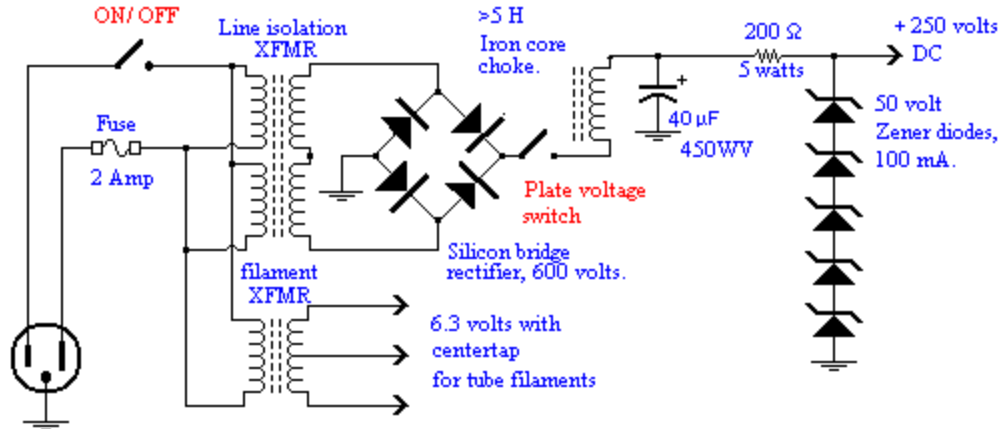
ON/ OFF

Line isolation XFMR

>5 H Iron core choke.

200 Ω 5 watts

+ 250 volts DC

Fuse 2 Amp

40 µF 450WV

50 volt Zener diodes, 100 mA.

Plate voltage switch

Silicon bridge rectifier, 600 volts.

filament XFMR

6.3 volts with centertap for tube filaments